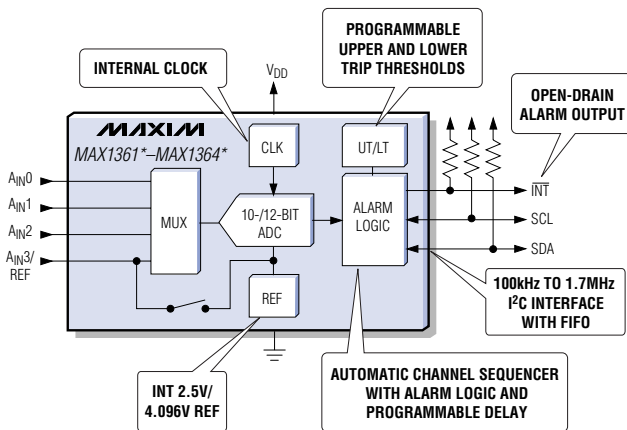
PROGRAMMABLE UPPER AND LOWER TRIP THRESHOLDS

INTERNAL CLOCK

$V_{DD}$

OPEN-DRAIN ALARM OUTPUT

MAXIM

MAX1361*–MAX1364*

CLK

UT/LT

$A_{IN}0$

$A_{IN}1$

$A_{IN}2$

$A_{IN}3/$ REF

MUX

10-/12-BIT ADC

ALARM LOGIC

$\overline{INT}$

SCL

SDA

REF

100kHz TO 1.7MHz $I^2C$ INTERFACE WITH FIFO

INT 2.5V/ 4.096V REF

AUTOMATIC CHANNEL SEQUENCER WITH ALARM LOGIC AND PROGRAMMABLE DELAY